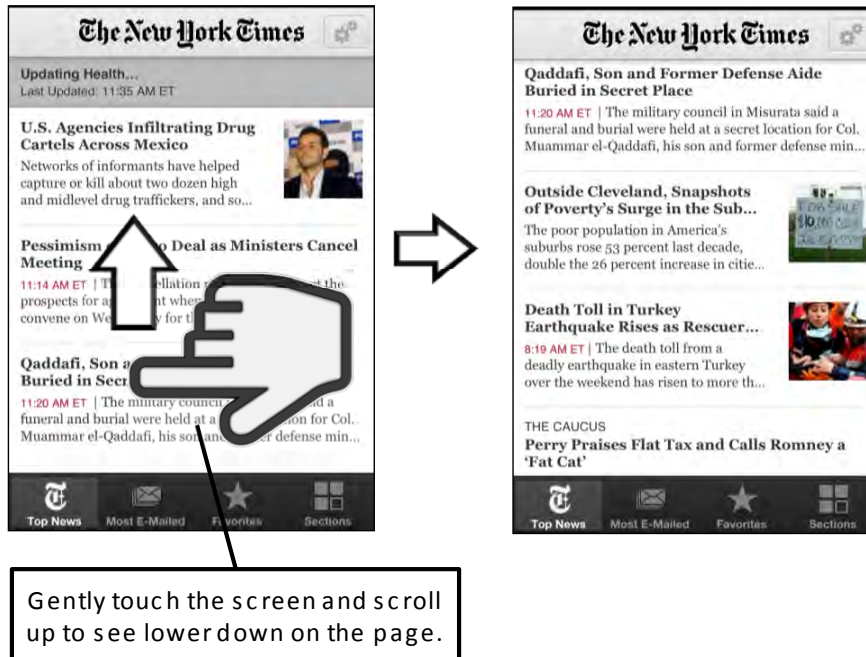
The New York Times

Updating Health...
Last Updated: 11:35 AM ET

U.S. Agencies Infiltrating Drug Cartels Across Mexico

Networks of informants have helped capture or kill about two dozen high and midlevel drug traffickers, and so...

Pessimism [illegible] Deal as Ministers Cancel Meeting

11:14 AM ET | The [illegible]ellation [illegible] the prospects for a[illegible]t whe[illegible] convene on We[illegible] for th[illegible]

Qaddafi, Son a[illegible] Buried in Secr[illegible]

11:20 AM ET | The military council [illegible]d a funeral and burial were held at a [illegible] for Col. Muammar el-Qaddafi, his son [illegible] defense min...

Top News Most E-Mailed Favorites Sections

Gently touch the screen and scroll up to see lower down on the page.

The New York Times

Qaddafi, Son and Former Defense Aide Buried in Secret Place

11:20 AM ET | The military council in Misurata said a funeral and burial were held at a secret location for Col. Muammar el-Qaddafi, his son and former defense min...

Outside Cleveland, Snapshots of Poverty's Surge in the Sub...

The poor population in America's suburbs rose 53 percent last decade, double the 26 percent increase in citie...

Death Toll in Turkey Earthquake Rises as Rescuer...

8:19 AM ET | The death toll from a deadly earthquake in eastern Turkey over the weekend has risen to more th...

THE CAUCUS
Perry Praises Flat Tax and Calls Romney a 'Fat Cat'

Top News Most E-Mailed Favorites Sections